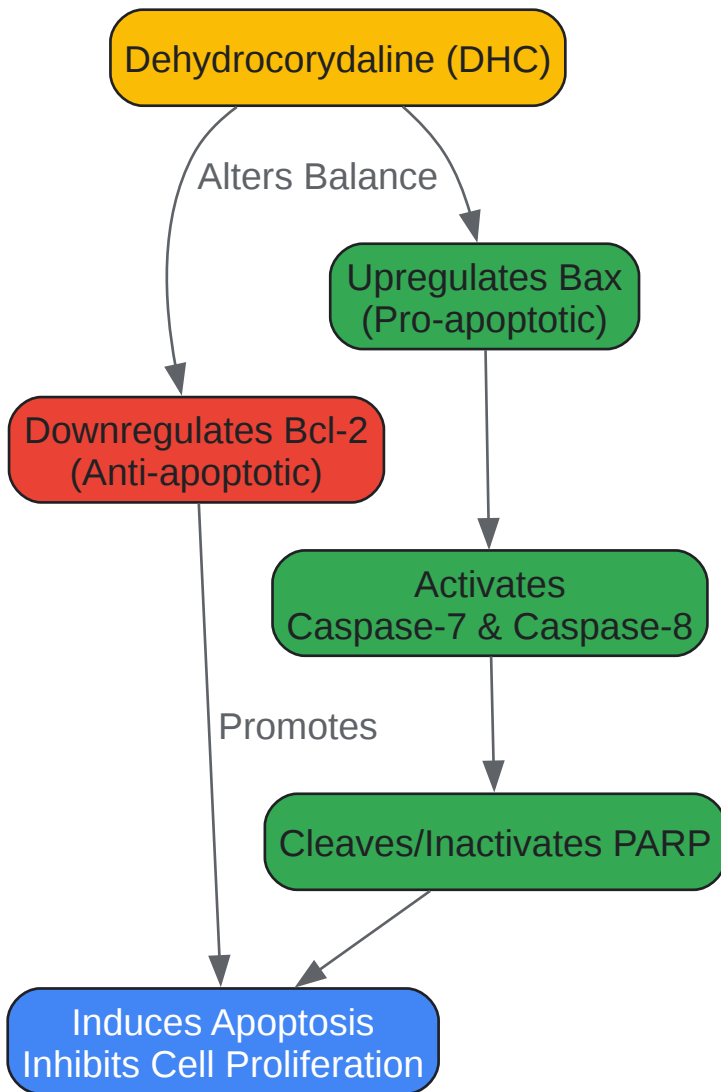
Dehydrocorydaline (DHC)

Alters Balance

Upregulates Bax
(Pro-apoptotic)

Downregulates Bcl-2
(Anti-apoptotic)

Activates
Caspase-7 & Caspase-8

Promotes

Cleaves/Inactivates PARP

Induces Apoptosis
Inhibits Cell Proliferation